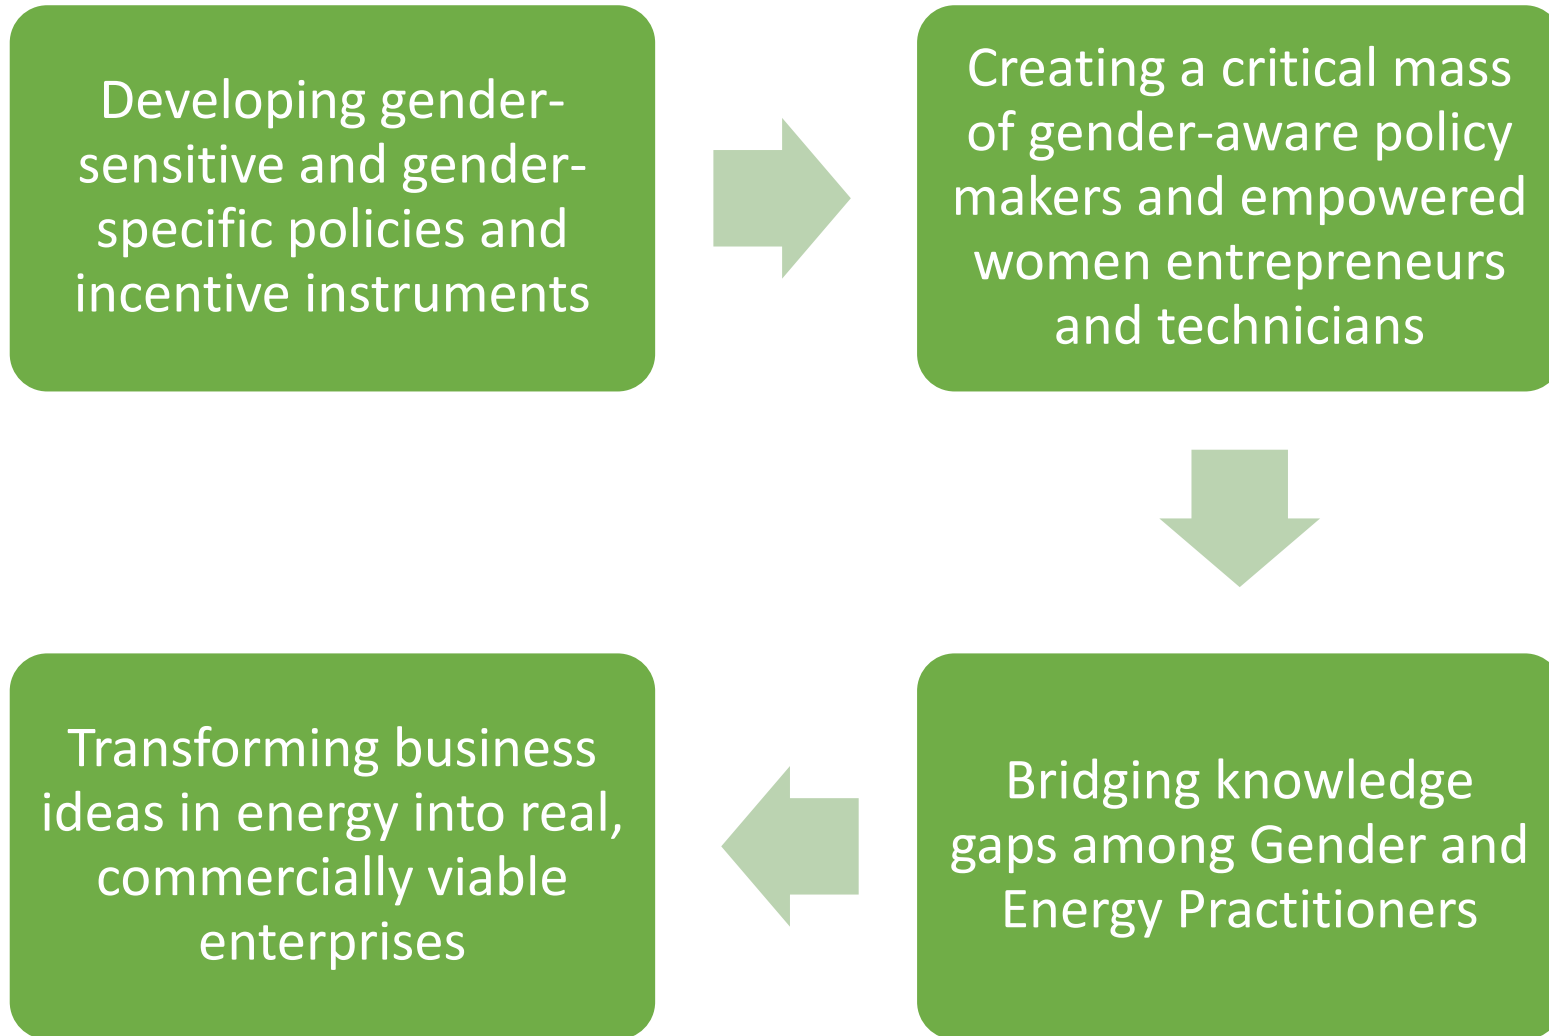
Developing gender-sensitive and gender-specific policies and incentive instruments

Creating a critical mass of gender-aware policy makers and empowered women entrepreneurs and technicians

Bridging knowledge gaps among Gender and Energy Practitioners

Transforming business ideas in energy into real, commercially viable enterprises